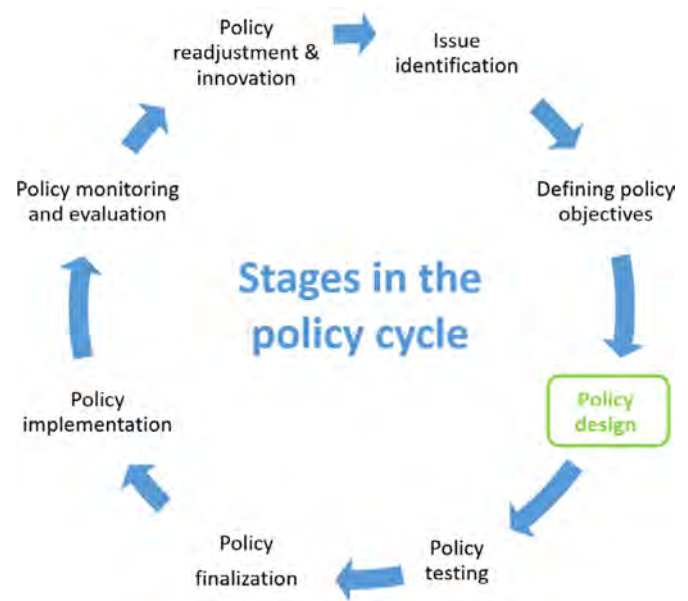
Policy readjustment & innovation

Issue identification

Defining policy objectives

Policy design

Policy testing

Policy finalization

Policy implementation

Policy monitoring and evaluation

Stages in the policy cycle